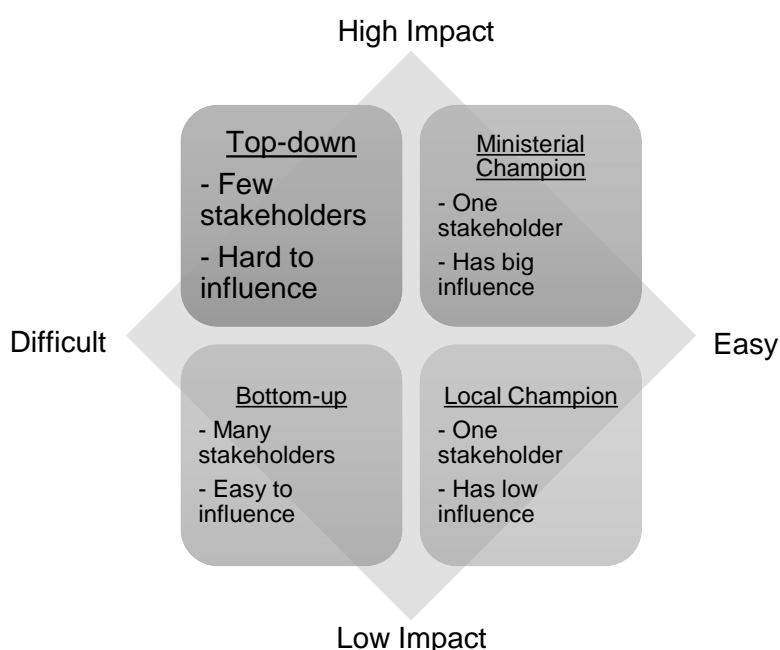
High Impact

Top-down
- Few stakeholders
- Hard to influence

Ministerial Champion
- One stakeholder
- Has big influence

Difficult

Easy

Bottom-up
- Many stakeholders
- Easy to influence

Local Champion
- One stakeholder
- Has low influence

Low Impact